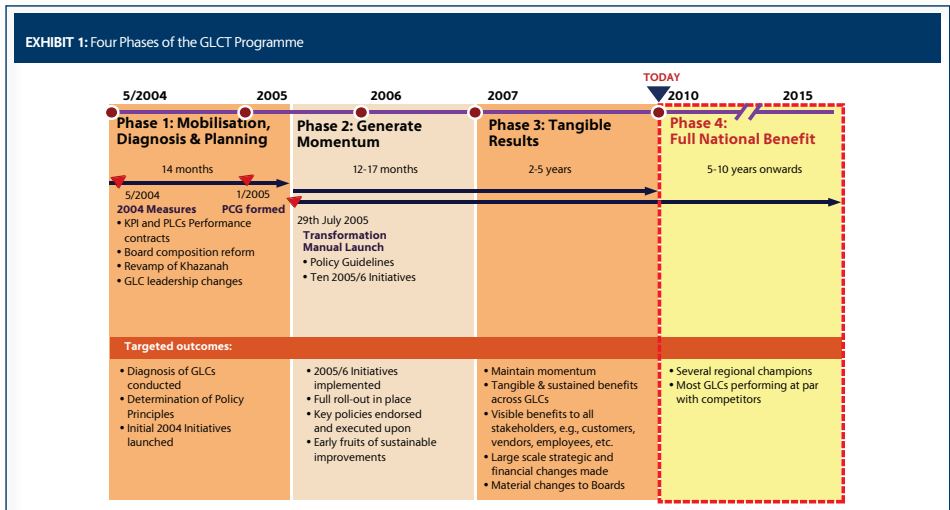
EXHIBIT 1: Four Phases of the GLCT Programme

5/2004

2005

2006

2007

TODAY

2010

2015

Phase 1: Mobilisation, Diagnosis & Planning

14 months

5/2004
2004 Measures

1/2005
PCG formed

• KPI and PLCs Performance contracts
• Board composition reform
• Revamp of Khazanah
• GLC leadership changes

Phase 2: Generate Momentum

12-17 months

29th July 2005
Transformation Manual Launch
• Policy Guidelines
• Ten 2005/6 Initiatives

Phase 3: Tangible Results

2-5 years

Phase 4: Full National Benefit

5-10 years onwards

Targeted outcomes:

• Diagnosis of GLCs conducted
• Determination of Policy Principles
• Initial 2004 Initiatives launched

• 2005/6 Initiatives implemented
• Full roll-out in place
• Key policies endorsed and executed upon
• Early fruits of sustainable improvements

• Maintain momentum
• Tangible & sustained benefits across GLCs
• Visible benefits to all stakeholders, e.g., customers, vendors, employees, etc.
• Large scale strategic and financial changes made
• Material changes to Boards

• Several regional champions
• Most GLCs performing at par with competitors